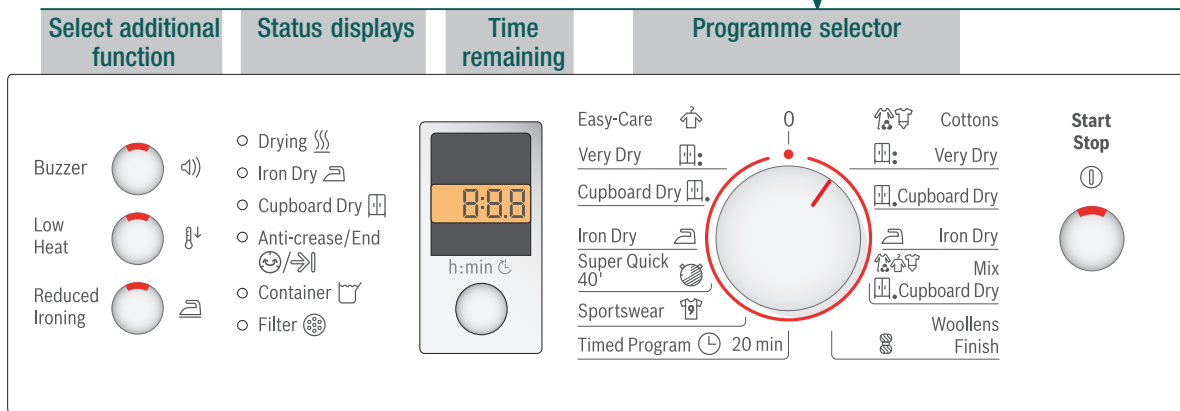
Select additional function

Status displays

Time remaining

Programme selector

Buzzer

Low Heat

Reduced Ironing

Drying

Iron Dry

Cupboard Dry

Anti-crease/End

Container

Filter

8:8.8

h:min

Easy-Care

Very Dry

Cupboard Dry

Iron Dry

Super Quick 40'

Sportswear

Timed Program 20 min

0

Cottons

Very Dry

Cupboard Dry

Iron Dry

Mix

Cupboard Dry

Woollens Finish

Start Stop